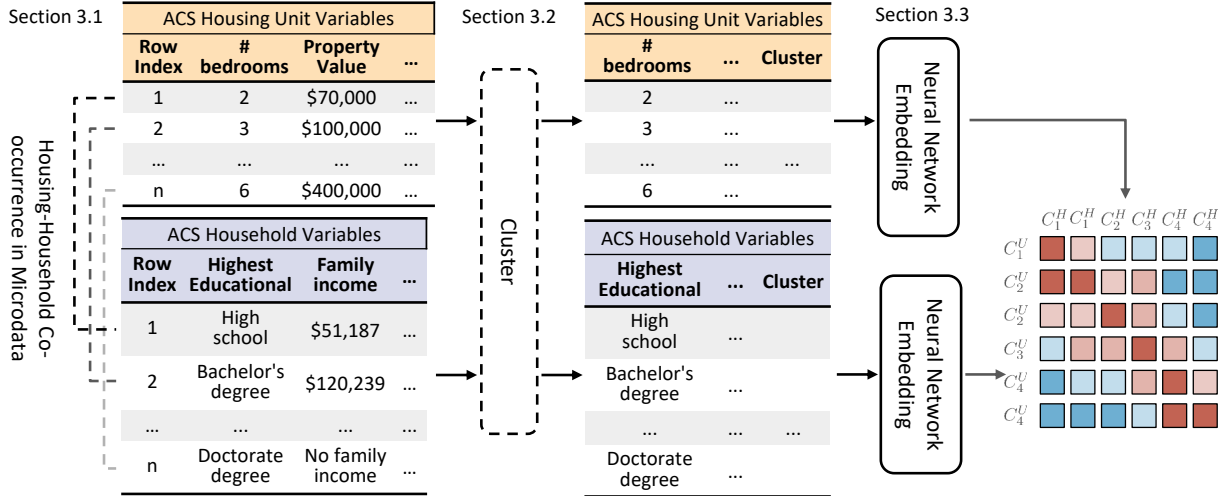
Section 3.1

Housing-Household Co-occurrence in Microdata

ACS Housing Unit Variables

| Row Index | # bedrooms | Property Value | ... |
|---|---|---|---|
| 1 | 2 | \$70,000 | ... |
| 2 | 3 | \$100,000 | ... |
| ... | ... | ... | ... |
| n | 6 | \$400,000 | ... |

ACS Household Variables

| Row Index | Highest Educational | Family income | ... |
|---|---|---|---|
| 1 | High school | \$51,187 | ... |
| 2 | Bachelor's degree | \$120,239 | ... |
| ... | ... | ... | ... |
| n | Doctorate degree | No family income | ... |

Section 3.2

Cluster

ACS Housing Unit Variables

| # bedrooms | ... | Cluster |
|---|---|---|
| 2 | ... | |
| 3 | ... | |
| ... | ... | ... |
| 6 | ... | |

ACS Household Variables

| Highest Educational | ... | Cluster |
|---|---|---|
| High school | ... | |
| Bachelor's degree | ... | |
| ... | ... | ... |
| Doctorate degree | ... | |

Section 3.3

Neural Network Embedding

Neural Network Embedding

$C_1^H$ $C_1^H$ $C_2^H$ $C_3^H$ $C_4^H$ $C_4^H$

$C_1^U$
$C_2^U$
$C_2^U$
$C_3^U$
$C_4^U$
$C_4^U$